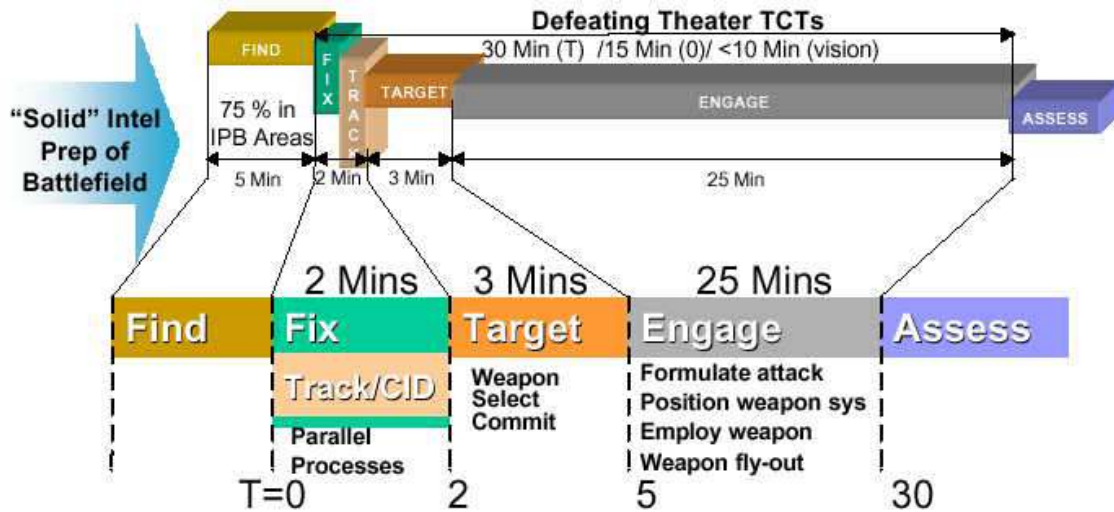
“Solid” Intel Prep of Battlefield

Defeating Theater TCTs

30 Min (T) /15 Min (0)/ <10 Min (vision)

FIND

F I X

T R A C K

TARGET

ENGAGE

ASSESS

75 % in IPB Areas

5 Min

2 Min

3 Min

25 Min

2 Mins

3 Mins

25 Mins

Find

Fix

Target

Engage

Assess

Track/CID

Parallel Processes

Weapon Select Commit

Formulate attack
Position weapon sys
Employ weapon
Weapon fly-out

T=0

2

5

30